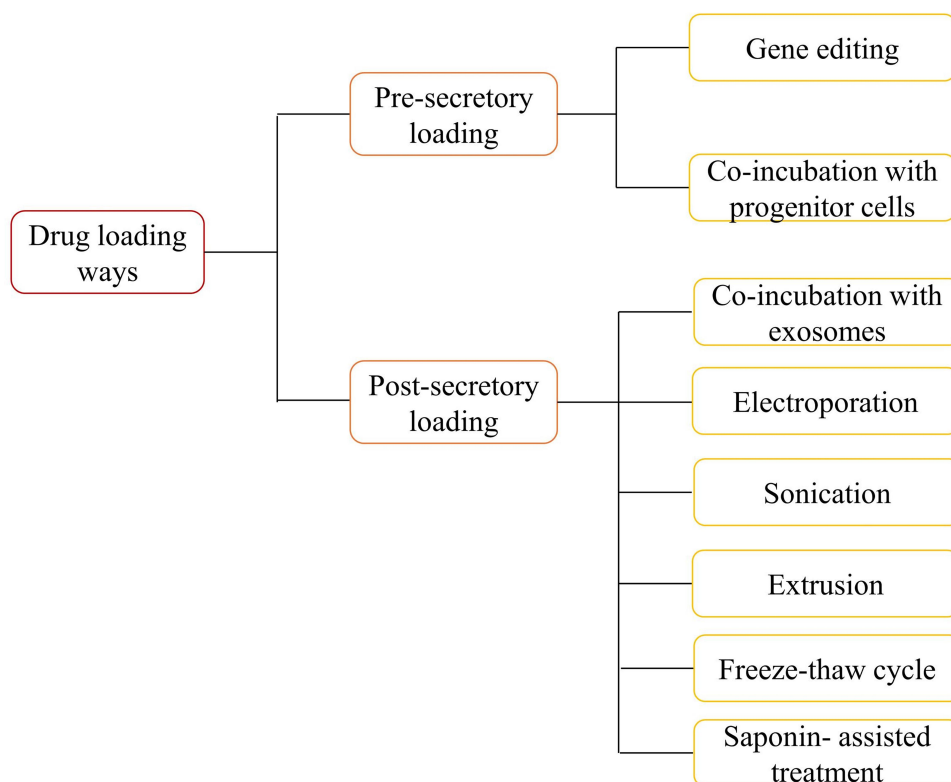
Drug loading ways

Pre-secretory loading

Gene editing

Co-incubation with progenitor cells

Post-secretory loading

Co-incubation with exosomes

Electroporation

Sonication

Extrusion

Freeze-thaw cycle

Saponin- assisted treatment